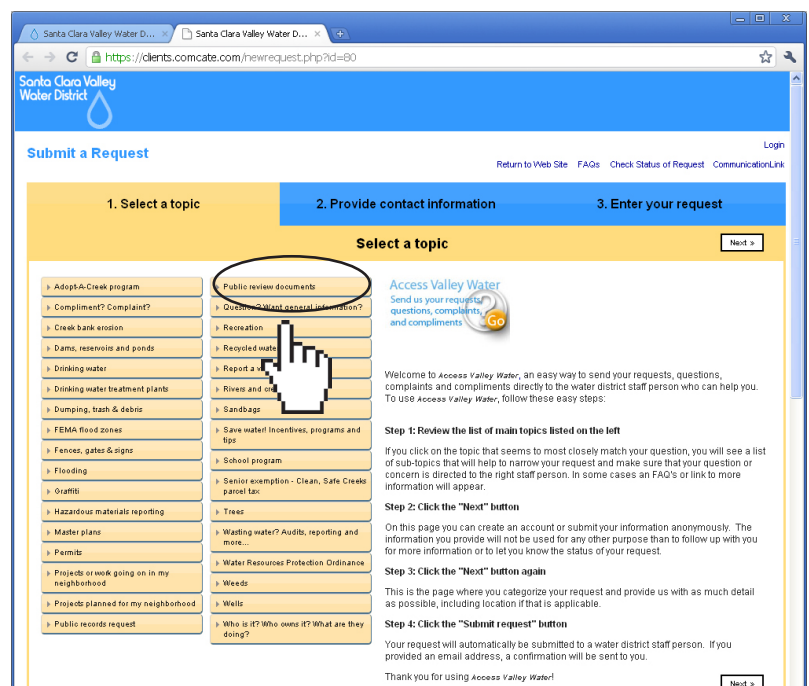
Santa Clara Valley Water D... ×
Santa Clara Valley Water D... ×

https://clients.comcate.com/newrequest.php?id=80

Santa Clara Valley Water District

Submit a Request

Login

Return to Web Site FAQs Check Status of Request CommunicationLink

1. Select a topic
2. Provide contact information
3. Enter your request

Select a topic

Next »

Adopt-A-Creek program
Compliment? Complaint?
Creek bank erosion
Dams, reservoirs and ponds
Drinking water
Drinking water treatment plants
Dumping, trash & debris
FEMA flood zones
Fences, gates & signs
Flooding
Graffiti
Hazardous materials reporting
Master plans
Permits
Projects or work going on in my neighborhood
Projects planned for my neighborhood
Public records request

Public review documents
Question? Want general information?
Recreation
Recycled water
Report a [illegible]
Rivers and cr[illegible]
Sandbags
Save water! Incentives, programs and tips
School program
Senior exemption - Clean, Safe Creeks parcel tax
Trees
Wasting water? Audits, reporting and more...
Water Resources Protection Ordinance
Weeds
Wells
Who is it? Who owns it? What are they doing?

Access Valley Water
Send us your requests, questions, complaints, and compliments
Go

Welcome to Access Valley Water, an easy way to send your requests, questions, complaints and compliments directly to the water district staff person who can help you. To use Access Valley Water, follow these easy steps:

Step 1: Review the list of main topics listed on the left

If you click on the topic that seems to most closely match your question, you will see a list of sub-topics that will help to narrow your request and make sure that your question or concern is directed to the right staff person. In some cases an FAQ's or link to more information will appear.

Step 2: Click the "Next" button

On this page you can create an account or submit your information anonymously. The information you provide will not be used for any other purpose than to follow up with you for more information or to let you know the status of your request.

Step 3: Click the "Next" button again

This is the page where you categorize your request and provide us with as much detail as possible, including location if that is applicable.

Step 4: Click the "Submit request" button

Your request will automatically be submitted to a water district staff person. If you provided an email address, a confirmation will be sent to you.

Thank you for using Access Valley Water!

Next »